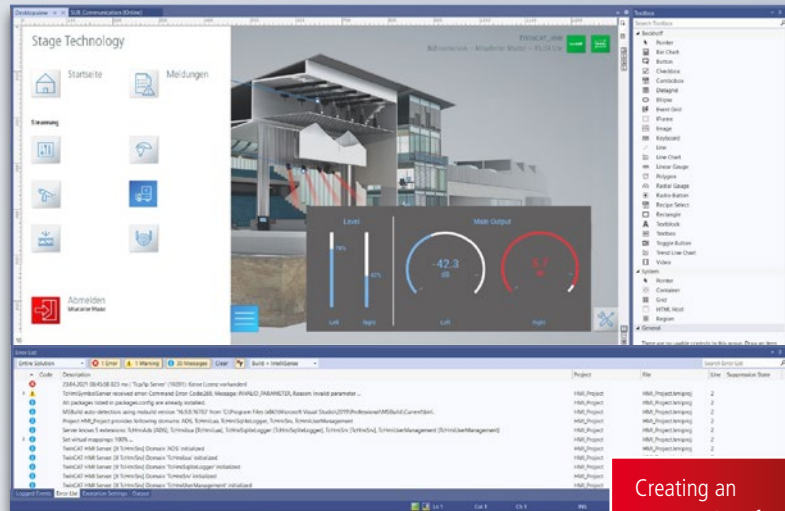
Desktop.view × SUB_Communication (Online)

Stage Technology

Startseite

Meldungen

Steuerung

Abmelden
Maturier Mode

TwinCAT_HMI
Bühnentechnik – Mitglieder Modul – 15:24 Uhr

Level

Main Output

79%

-42.3
dB

5.7

Left

Right

Toolbox

Search Toolbox

Beckhoff
Pointer
Bar Chart
Button
Checkbox
Combobox
Datagrid
Ellipse
Event Grid
iFrame
Image
Keyboard
Line
Line Chart
Linear Gauge
Polygon
Radial Gauge
Radio Button
Recipe Select
Rectangle
Textblock
Textbox
Toggle Button
Trend Line Chart
Video
System
Pointer
Container
Grid
HTML Host
Region
General

Error List

Entire Solution | 1 Error | 1 Warning | 33 Messages | Clear | Build + IntelliSense

Search Error List

| Code | Description | Project | File | Line | Suppression State |
|---|---|---|---|---|---|
| | 23.04.2021 08:45:08 823 ms \| 'TcpSp Server' (16291): Error Lizenz vorhanden! | | | | |
| | TcHmiSymbolServer received error: Command Error Code 260, Message: INVALID_PARAMETER, Reason: Invalid parameter ... | HMI_Project | HMI_Project.hmiproj | 2 | |
| | All packages listed in packages.config are already installed. | HMI_Project | HMI_Project.hmiproj | 2 | |
| | MSBuild auto-detection: using msbuild version '16.9.0.16703' from 'C:\Program Files (x86)\Microsoft Visual Studio\2019\Professional\MSBuild\Current\bin'. | HMI_Project | HMI_Project.hmiproj | 2 | |
| | Project HMI_Project provides following domains: ADS, TcHmiLua, TcHmiSqliteLogger, TcHmiSrv, TcHmiUserManagement | HMI_Project | HMI_Project.hmiproj | 2 | |
| | Server knows 5 extensions: TcHmiAds (ADS), TcHmiLua (TcHmiLua), TcHmiSqliteLogger (TcHmiSqliteLogger), TcHmiSrv (TcHmiSrv), TcHmiUserManagement (TcHmiUserManagement) | HMI_Project | HMI_Project.hmiproj | 2 | |
| | Set virtual mappings: 100% ... | HMI_Project | HMI_Project.hmiproj | 2 | |
| | TwinCAT HMI Server [8 TcHmiSrv] Domain 'ADS' initialized | HMI_Project | HMI_Project.hmiproj | 2 | |
| | TwinCAT HMI Server [8 TcHmiSrv] Domain 'TcHmiLua' initialized | HMI_Project | HMI_Project.hmiproj | 2 | |
| | TwinCAT HMI Server [8 TcHmiSrv] Domain 'TcHmiSqliteLogger' initialized | HMI_Project | HMI_Project.hmiproj | 2 | |
| | TwinCAT HMI Server [8 TcHmiSrv] Domain 'TcHmiSrv' initialized | HMI_Project | HMI_Project.hmiproj | 2 | |
| | TwinCAT HMI Server [8 TcHmiSrv] Domain 'TcHmiUserManagement' initialized | HMI_Project | HMI_Project.hmiproj | 2 | |

Logged Events | Error List | Execution Settings | Output

Ln 1 | Col 1 | Ch 1 | INS

Creating an